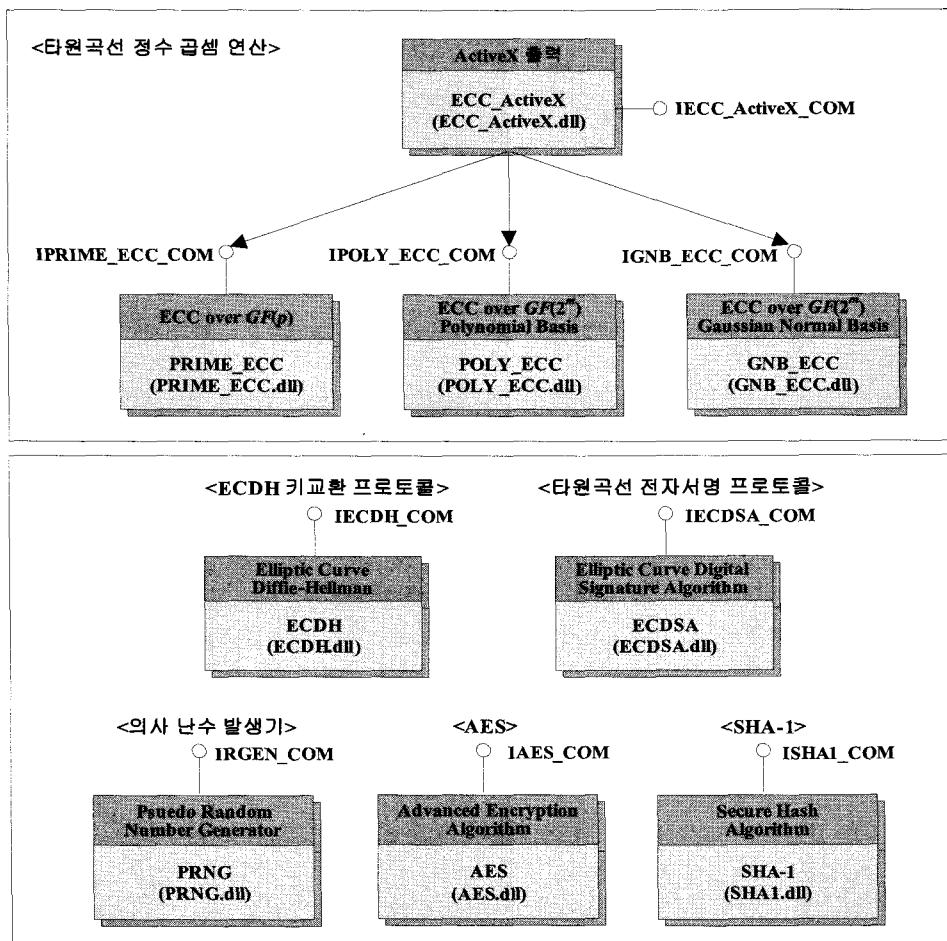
<타원곡선 정수 곱셈 연산>

ActiveX 출력

ECC_ActiveX
(ECC_ActiveX.dll)

IECC_ActiveX_COM

IPRIME_ECC_COM

IPOLY_ECC_COM

IGNB_ECC_COM

ECC over $GF(p)$

PRIME_ECC
(PRIME_ECC.dll)

ECC over $GF(2^m)$
Polynomial Basis

POLY_ECC
(POLY_ECC.dll)

ECC over $GF(2^m)$
Gaussian Normal Basis

GNB_ECC
(GNB_ECC.dll)

<ECDH 키교환 프로토콜>

IECDH_COM

Elliptic Curve
Diffie-Hellman

ECDH
(ECDH.dll)

<타원곡선 전자서명 프로토콜>

IECDSA_COM

Elliptic Curve Digital
Signature Algorithm

ECDSA
(ECDSA.dll)

<의사 난수 발생기>

IRGEN_COM

Psuedo Random
Number Generator

PRNG
(PRNG.dll)

<AES>

IAES_COM

Advanced Encryption
Algorithm

AES
(AES.dll)

<SHA-1>

ISHA1_COM

Secure Hash
Algorithm

SHA-1
(SHA1.dll)